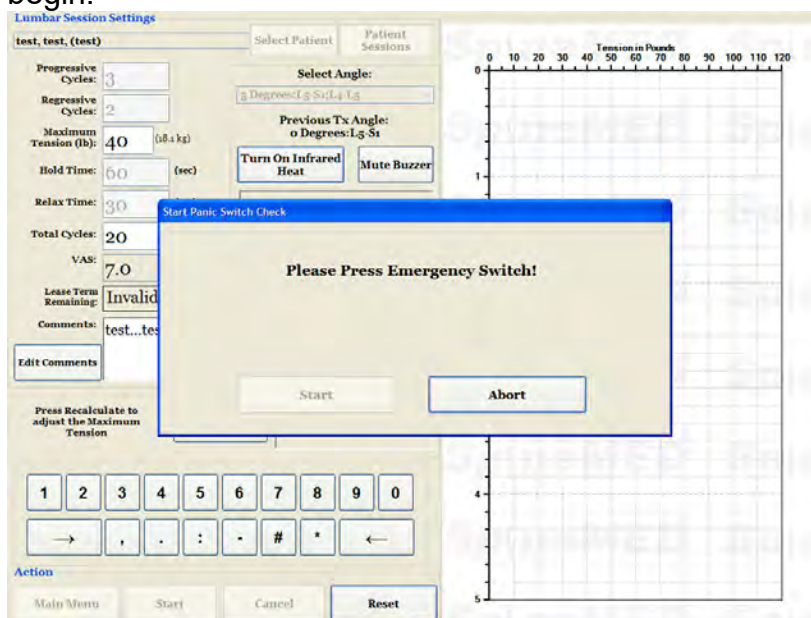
begin.

Lumbar Session Settings

test, test, (test)

Select Patient

Patient Sessions

Progressive Cycles: 3

Regressive Cycles: 2

Maximum Tension (lb): 40 (18.1 kg)

Hold Time: 60 (sec)

Relax Time: 30

Total Cycles: 20

VAS: 7.0

Lease Term Remaining: Invalid

Comments: test...tes

Edit Comments

Select Angle:

5 Degrees:L5-S1;L4-L5

Previous Tx Angle: 0 Degrees:L5-S1

Turn On Infrared Heat

Mute Buzzer

Press Recalculate to adjust the Maximum Tension

1 2 3 4 5 6 7 8 9 0

→ , . : - # * ←

Action

Main Menu

Start

Cancel

Reset

Tension in Pounds

0 10 20 30 40 50 60 70 80 90 100 110 120

0

1

4

5

Start Panic Switch Check

Please Press Emergency Switch!

Start

Abort